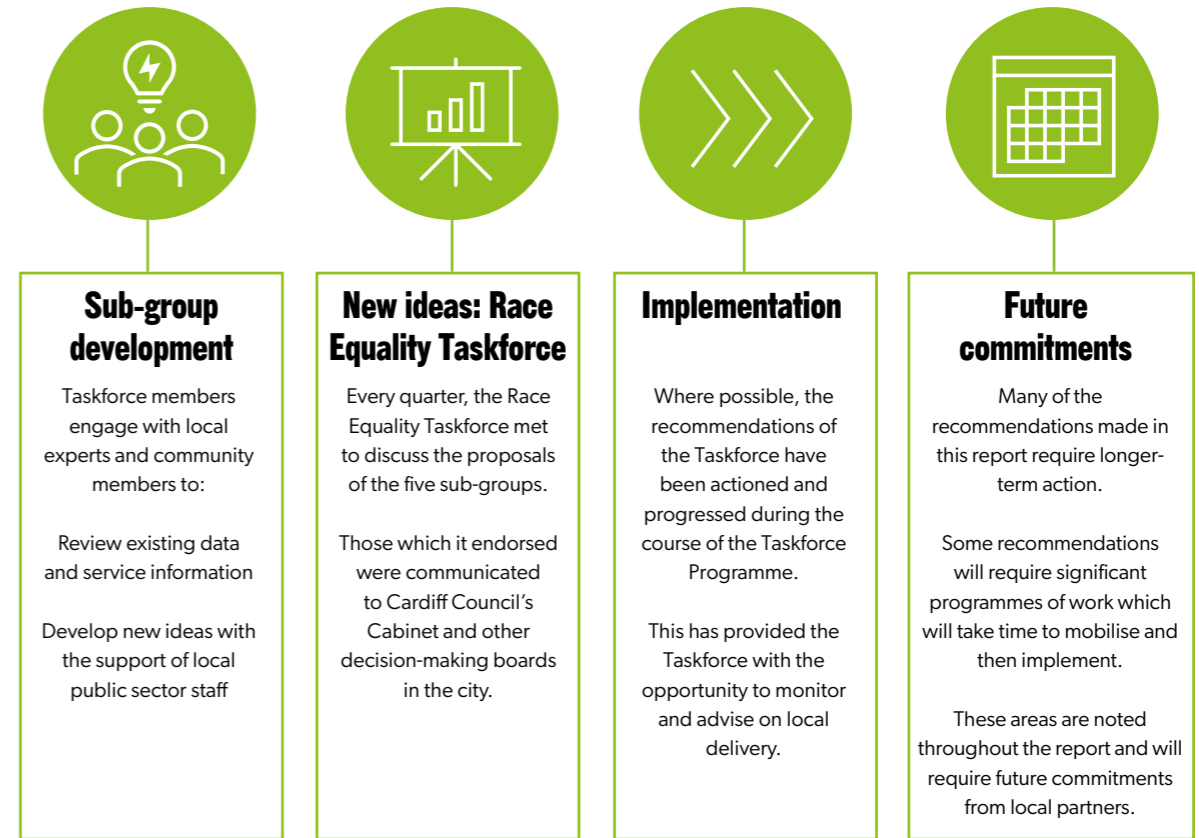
Sub-group development

Taskforce members engage with local experts and community members to:

Review existing data and service information

Develop new ideas with the support of local public sector staff

New ideas: Race Equality Taskforce

Every quarter, the Race Equality Taskforce met to discuss the proposals of the five sub-groups.

Those which it endorsed were communicated to Cardiff Council's Cabinet and other decision-making boards in the city.

Implementation

Where possible, the recommendations of the Taskforce have been actioned and progressed during the course of the Taskforce Programme.

This has provided the Taskforce with the opportunity to monitor and advise on local delivery.

Future commitments

Many of the recommendations made in this report require longer-term action.

Some recommendations will require significant programmes of work which will take time to mobilise and then implement.

These areas are noted throughout the report and will require future commitments from local partners.